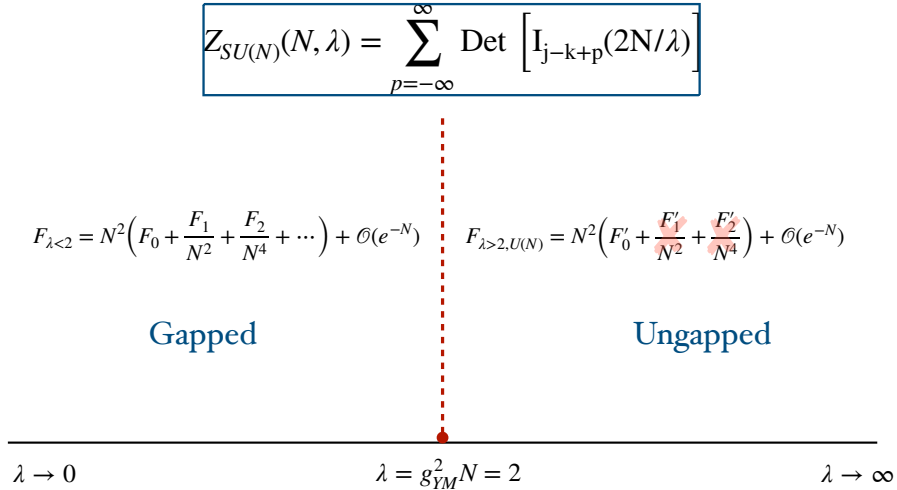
$Z_{SU(N)}(N,\lambda) = \sum_{p=-\infty}^{\infty} \mathrm{Det}\left[\mathrm{I_{j-k+p}(2N/\lambda)}\right]$

$F_{\lambda<2} = N^2\left(F_0 + \frac{F_1}{N^2} + \frac{F_2}{N^4} + \cdots\right) + \mathcal{O}(e^{-N})$

$F_{\lambda>2,U(N)} = N^2\left(F_0' + \frac{F_1'}{N^2} + \frac{F_2'}{N^4}\right) + \mathcal{O}(e^{-N})$

Gapped

Ungapped

$\lambda \to 0$

$\lambda = g_{YM}^2 N = 2$

$\lambda \to \infty$